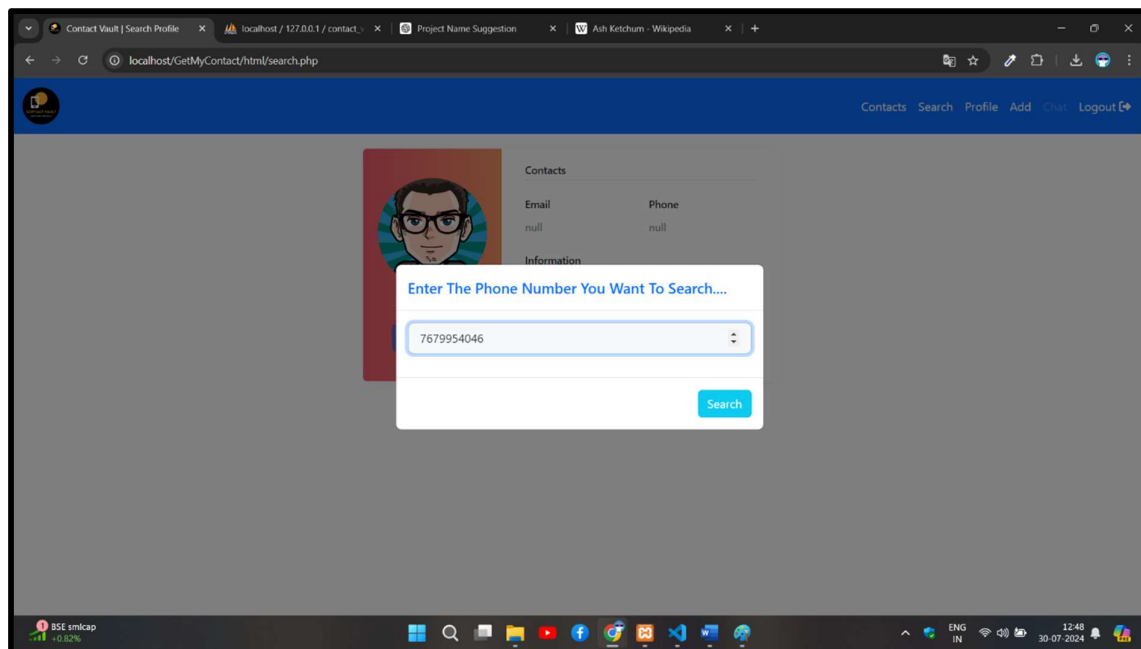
Contact Vault | Search Profile × localhost / 127.0.0.1 / contact_ × Project Name Suggestion × Ash Ketchum - Wikipedia × +

localhost/GetMyContact/html/search.php

Contacts Search Profile Add Chat Logout

Contacts

Email
null

Phone
null

Information

Enter The Phone Number You Want To Search....

7679954046

Search

BSE smlcap
+0.82%

ENG
IN

12:48
30-07-2024